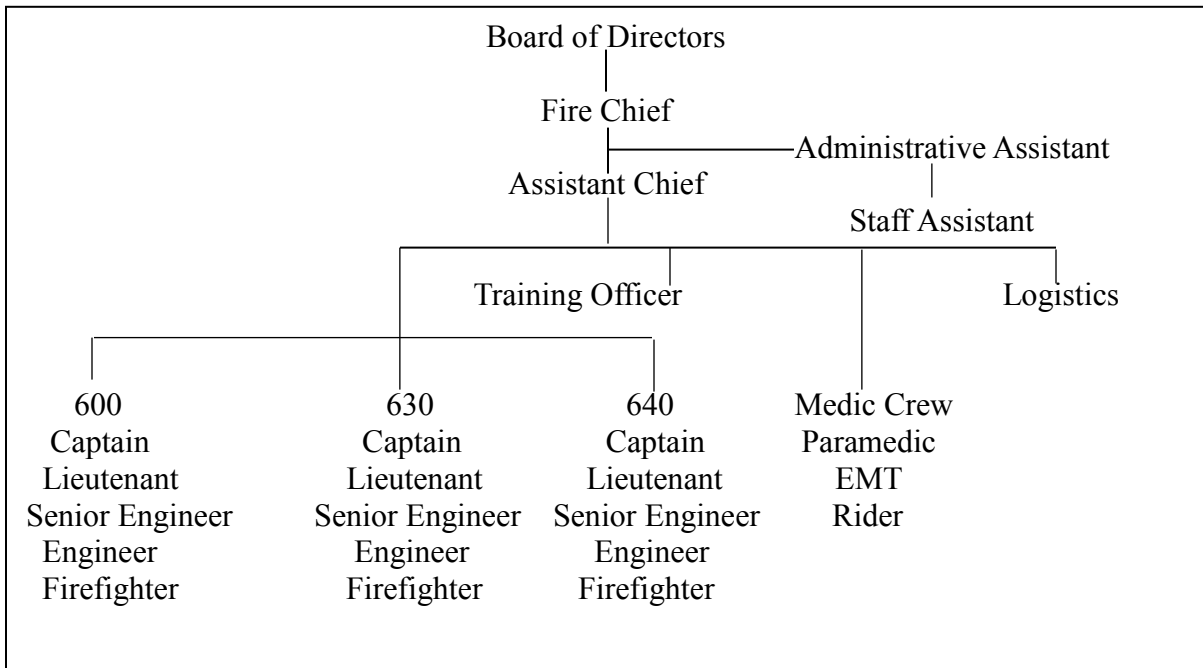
Board of Directors

Fire Chief

Administrative Assistant

Assistant Chief

Staff Assistant

Training Officer

Logistics

600
Captain
Lieutenant
Senior Engineer
Engineer
Firefighter

630
Captain
Lieutenant
Senior Engineer
Engineer
Firefighter

640
Captain
Lieutenant
Senior Engineer
Engineer
Firefighter

Medic Crew
Paramedic
EMT
Rider